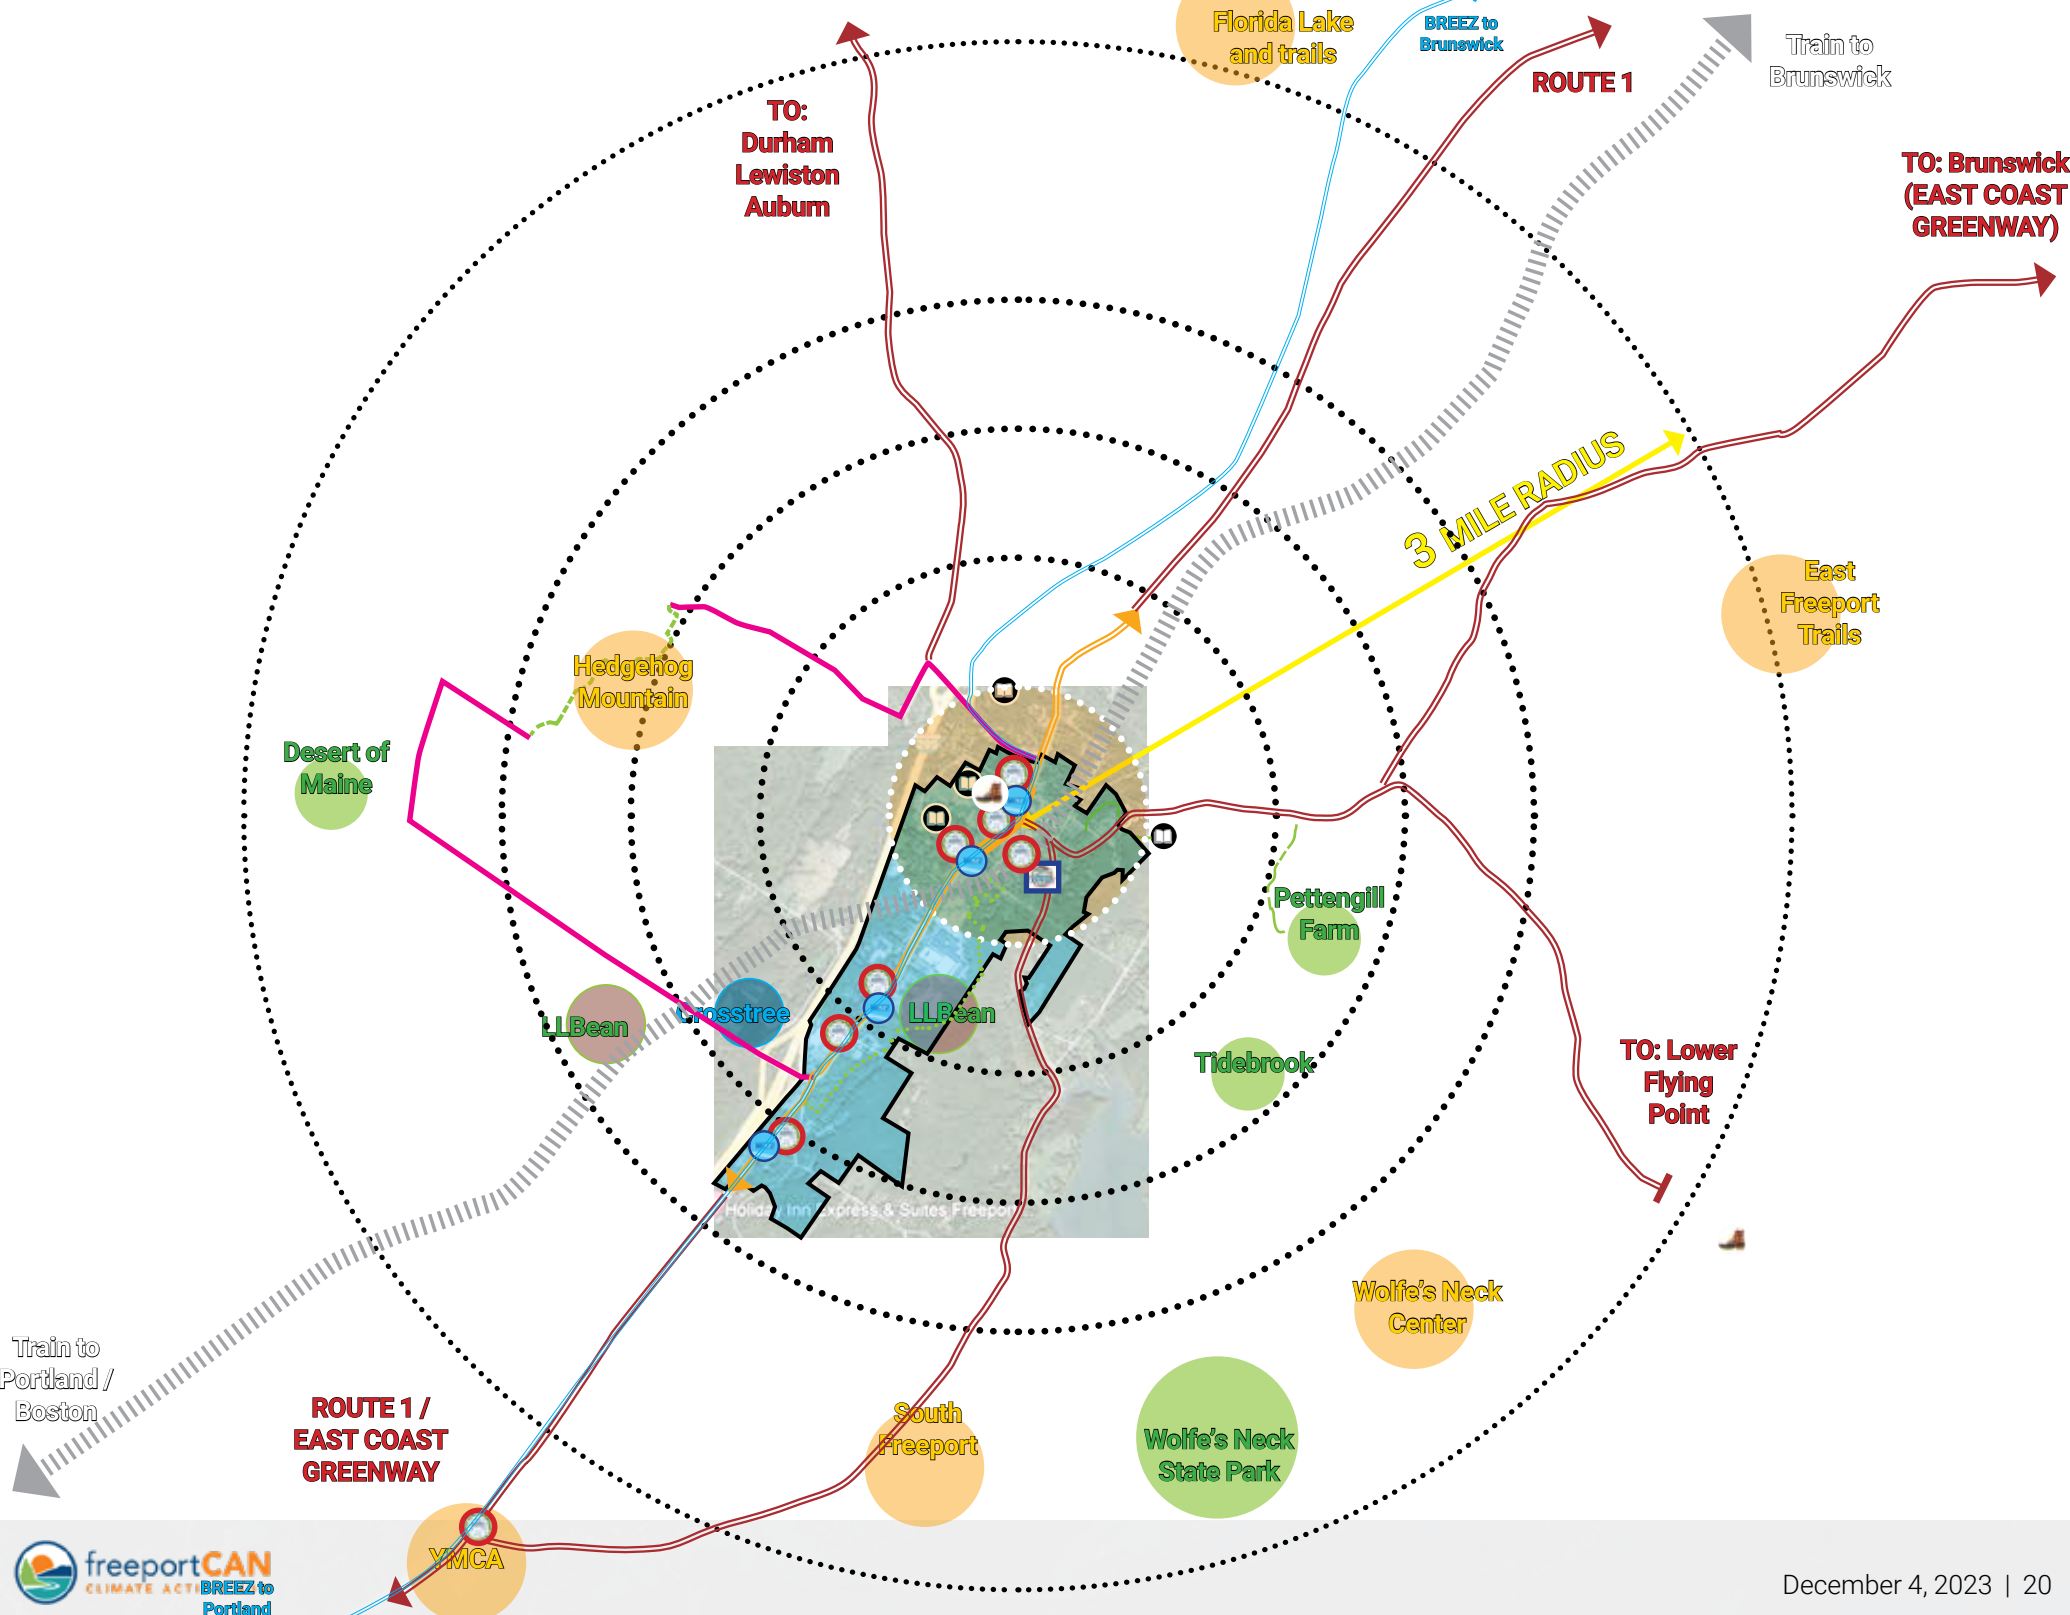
Florida Lake and trails

BREEZ to Brunswick

ROUTE 1

Train to Brunswick

TO: Durham Lewiston Auburn

TO: Brunswick (EAST COAST GREENWAY)

3 MILE RADIUS

East Freeport Trails

Hedgehog Mountain

Desert of Maine

Pettengill Farm

LLBean

Crosstree

LLBean

Tidebrook

TO: Lower Flying Point

Holiday Inn Express & Suites Freeport

Wolfe's Neck Center

Train to Portland / Boston

ROUTE 1 / EAST COAST GREENWAY

South Freeport

Wolfe's Neck State Park

YMCA

freeportCAN CLIMATE ACTI

BREEZ to Portland

December 4, 2023 | 20